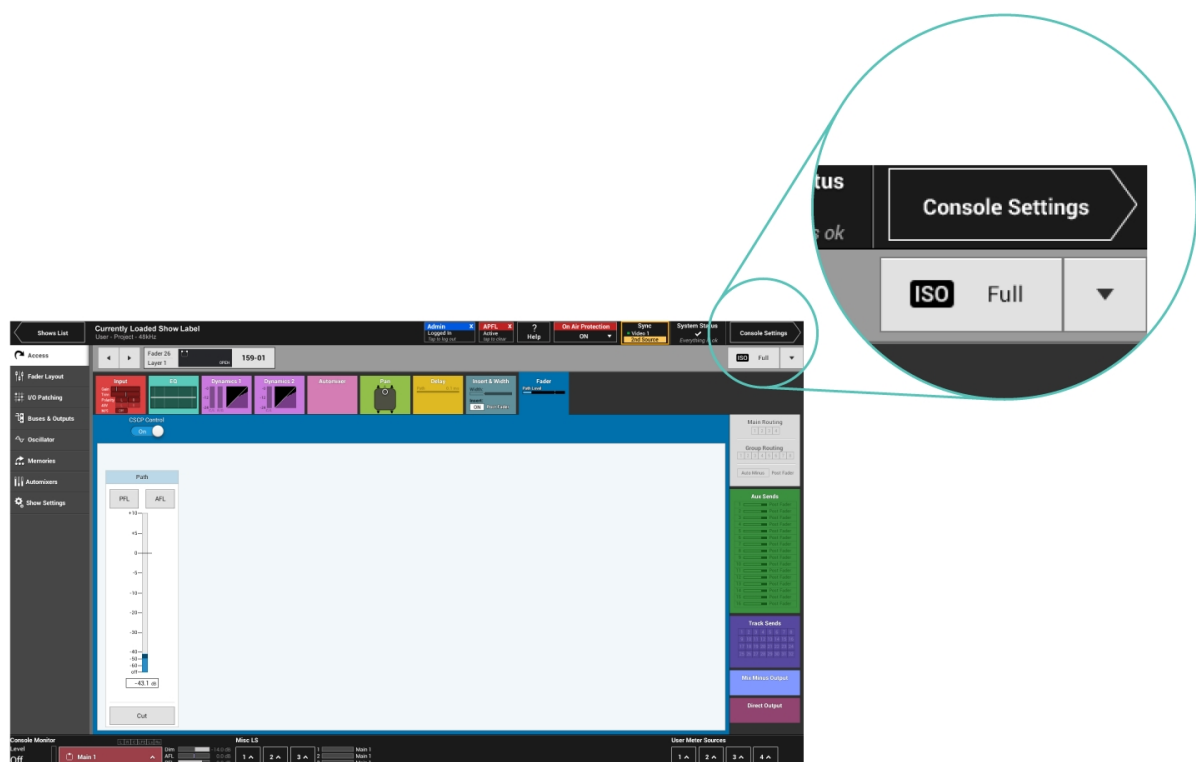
tus

s ok

Console Settings

ISO Full

Shows List

Currently Loaded Show Label
User - Project - 48kHz

Admin
Logged In
Tap to log out

APFL
Active
Tap to clear

?
Help

On Air Protection
ON

Sync
Video 1
2nd Source

System Status
Everything ok

Console Settings

Access

Fader Layout

I/O Patching

Buses & Outputs

Oscillator

Memories

Automixers

Show Settings

Fader 26
Layer 1

159-01

ISO Full

Input

EQ

Dynamics 1

Dynamics 2

Automixer

Pan

Delay

Insert & Width

Fader

CSCP Control
On

Path

PFL

AFL

+10
+5
0
-5
-10
-20
-30
-40
-50
-60
off

-43.1

Cut

Main Routing

Group Routing

Aux Sends

Track Sends

Mix Minus Output

Direct Output

Console Monitor
Level
Off

Main 1

Misc LS

User Meter Sources